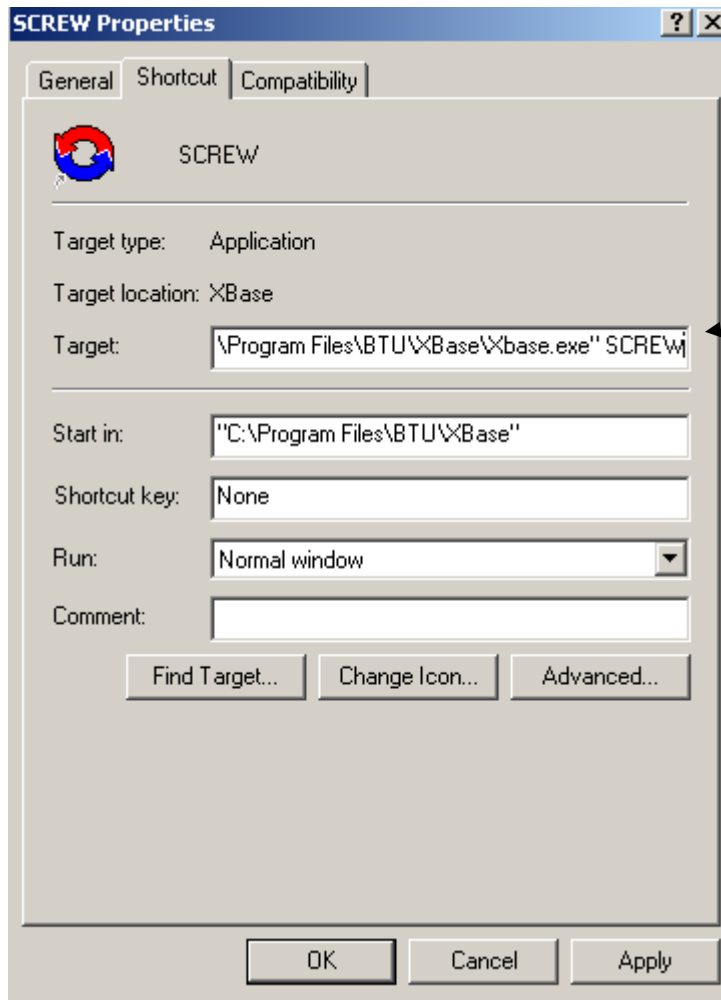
SCREW Properties

?

General Shortcut Compatibility

SCREW

Target type: Application

Target location: XBase

Target: \Program Files\BTU\XBase\Xbase.exe" SCREW

Start in: "C:\Program Files\BTU\XBase"

Shortcut key: None

Run: Normal window

Comment:

Find Target... Change Icon... Advanced...

OK Cancel Apply